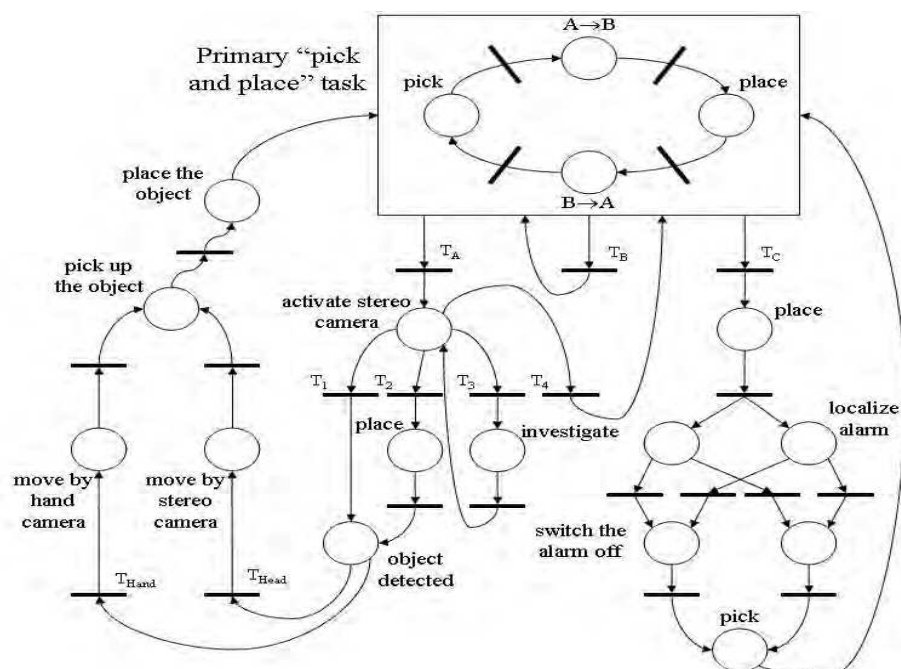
Primary "pick and place" task

$A \rightarrow B$

pick

place

$B \rightarrow A$

place the object

pick up the object

move by hand camera

move by stereo camera

$T_{Hand}$

$T_{Head}$

$T_A$

$T_B$

$T_C$

activate stereo camera

$T_1$

$T_2$

$T_3$

$T_4$

place

investigate

object detected

place

localize alarm

switch the alarm off

pick